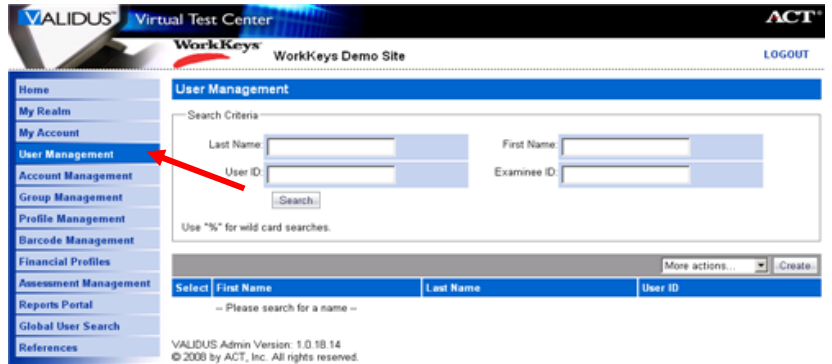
VALIDUS® Virtual Test Center

ACT®

WorkKeys®

WorkKeys Demo Site

LOGOUT

Home
My Realm
My Account
User Management
Account Management
Group Management
Profile Management
Barcode Management
Financial Profiles
Assessment Management
Reports Portal
Global User Search
References

User Management

Search Criteria

Last Name:

First Name:

User ID:

Examinee ID:

Search

Use "%" for wild card searches.

More actions...

Create

| Select | First Name | Last Name | User ID |
|---|---|---|---|
| | -- Please search for a name -- | | |

VALIDUS Admin Version: 1.0.18.14
© 2008 by ACT, Inc. All rights reserved.